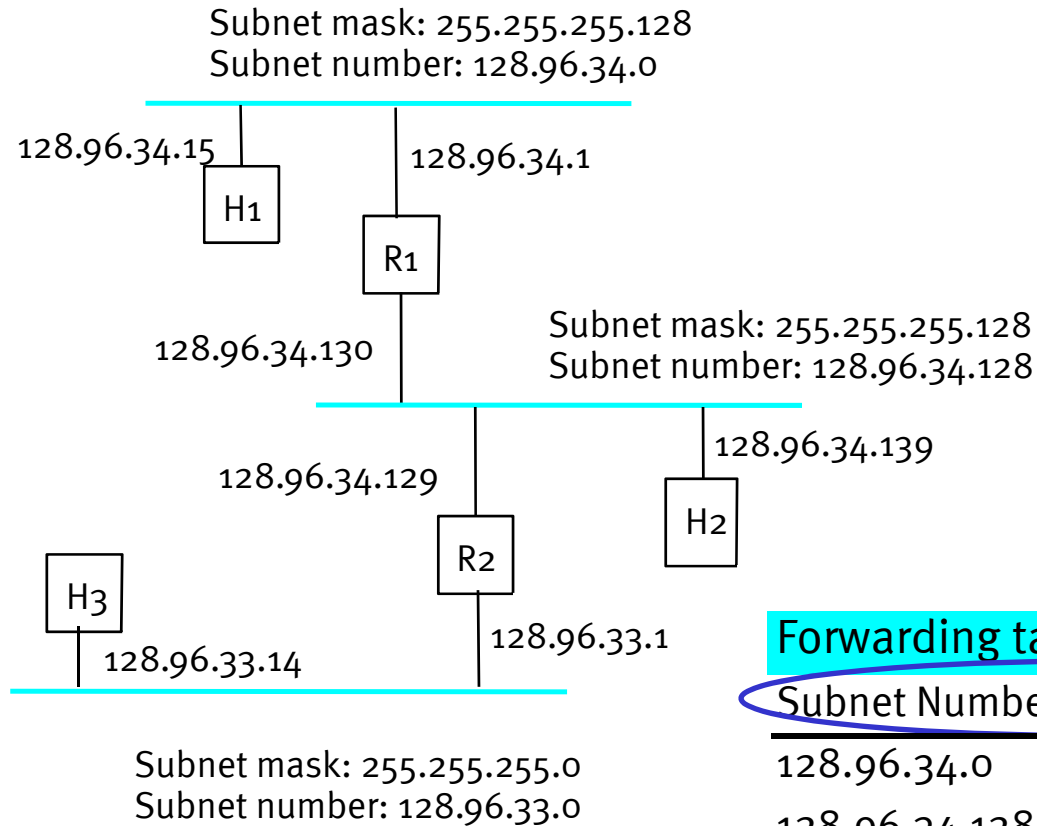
Subnet mask: 255.255.255.128
Subnet number: 128.96.34.0

128.96.34.15

128.96.34.1

H1

R1

128.96.34.130

Subnet mask: 255.255.255.128
Subnet number: 128.96.34.128

128.96.34.139

128.96.34.129

H2

R2

H3

128.96.33.1

128.96.33.14

Subnet mask: 255.255.255.0
Subnet number: 128.96.33.0

Forwarding ta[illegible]

Subnet Numbe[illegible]

128.96.34.0

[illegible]